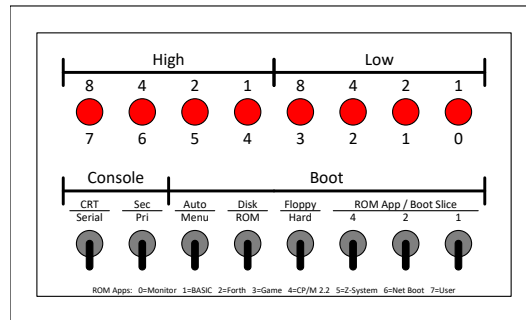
High

Low

8 4 2 1 8 4 2 1

7 6 5 4 3 2 1 0

Console

Boot

CRT
Serial

Sec
Pri

Auto
Menu

Disk
ROM

Floppy
Hard

ROM App / Boot Slice
4 2 1

ROM Apps: 0=Monitor 1=BASIC 2=Forth 3=Game 4=CP/M 2.2 5=Z-System 6=Net Boot 7=User